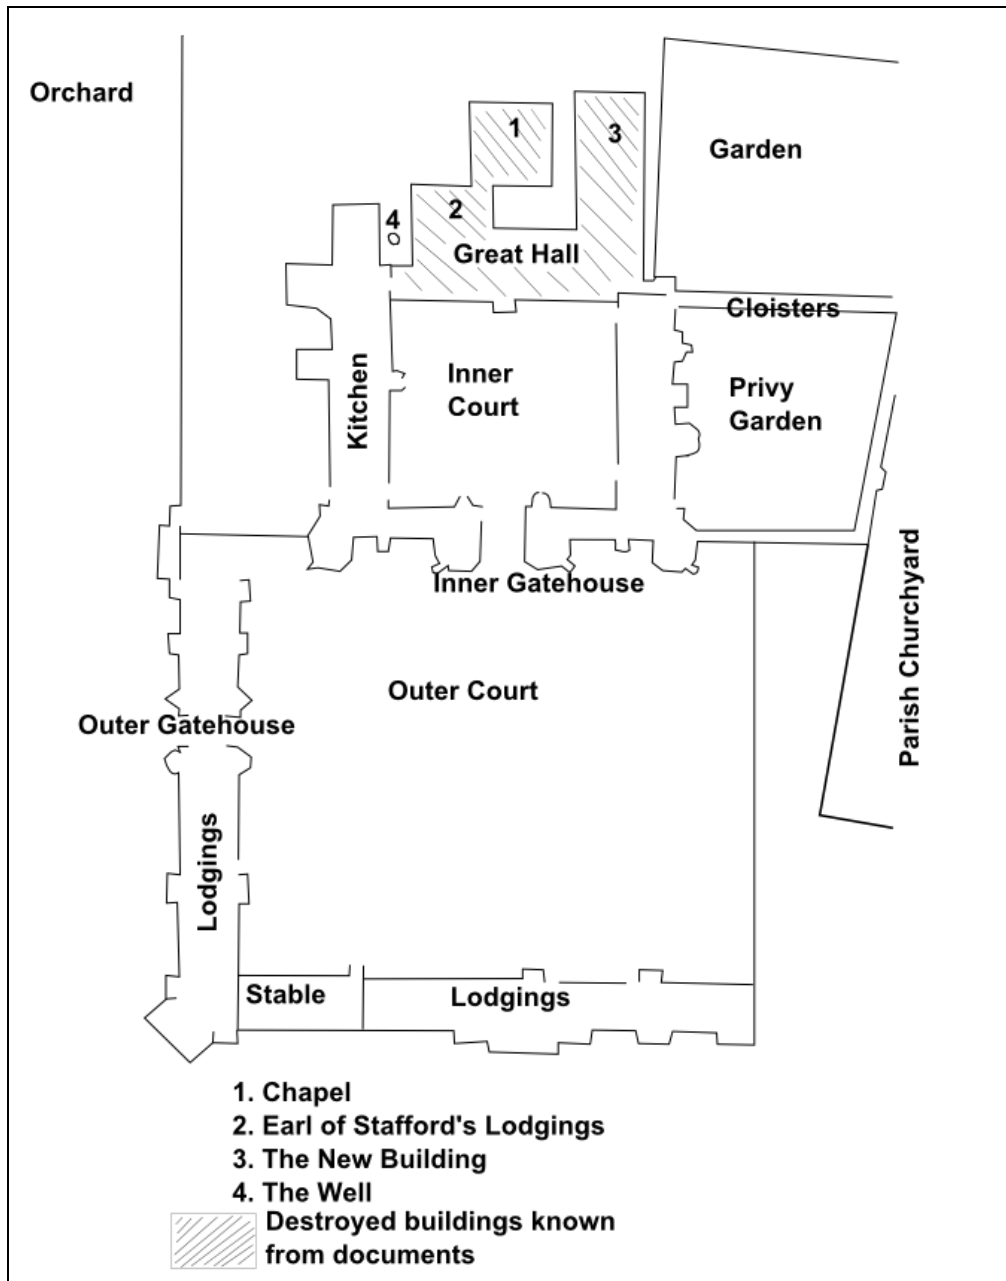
Orchard

1

3

Garden

4

2

Great Hall

Cloisters

Kitchen

Inner Court

Privy Garden

Parish Churchyard

Inner Gatehouse

Outer Court

Outer Gatehouse

Lodgings

Stable

Lodgings

1. Chapel
2. Earl of Stafford's Lodgings
3. The New Building
4. The Well

Destroyed buildings known from documents